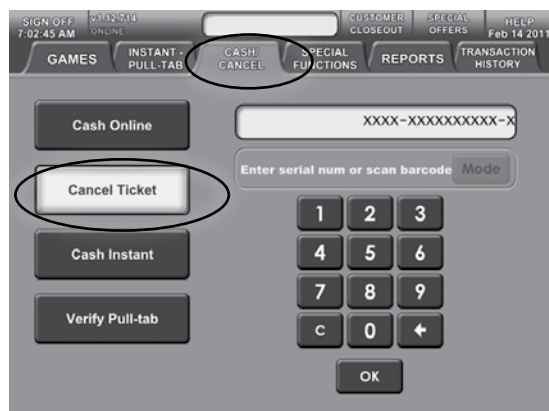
SIGN OFF 7:02:45 AM
v1.12.714 ONLINE
CUSTOMER CLOSEOUT
SPECIAL OFFERS
HELP Feb 14 2011
GAMES
INSTANT - PULL-TAB
CASH/ CANCEL
SPECIAL FUNCTIONS
REPORTS
TRANSACTION HISTORY

Cash Online
Cancel Ticket
Cash Instant
Verify Pull-tab

XXXX-XXXXXXXXX-X
Enter serial num or scan barcode
Mode

1 2 3
4 5 6
7 8 9
C 0 ←
OK